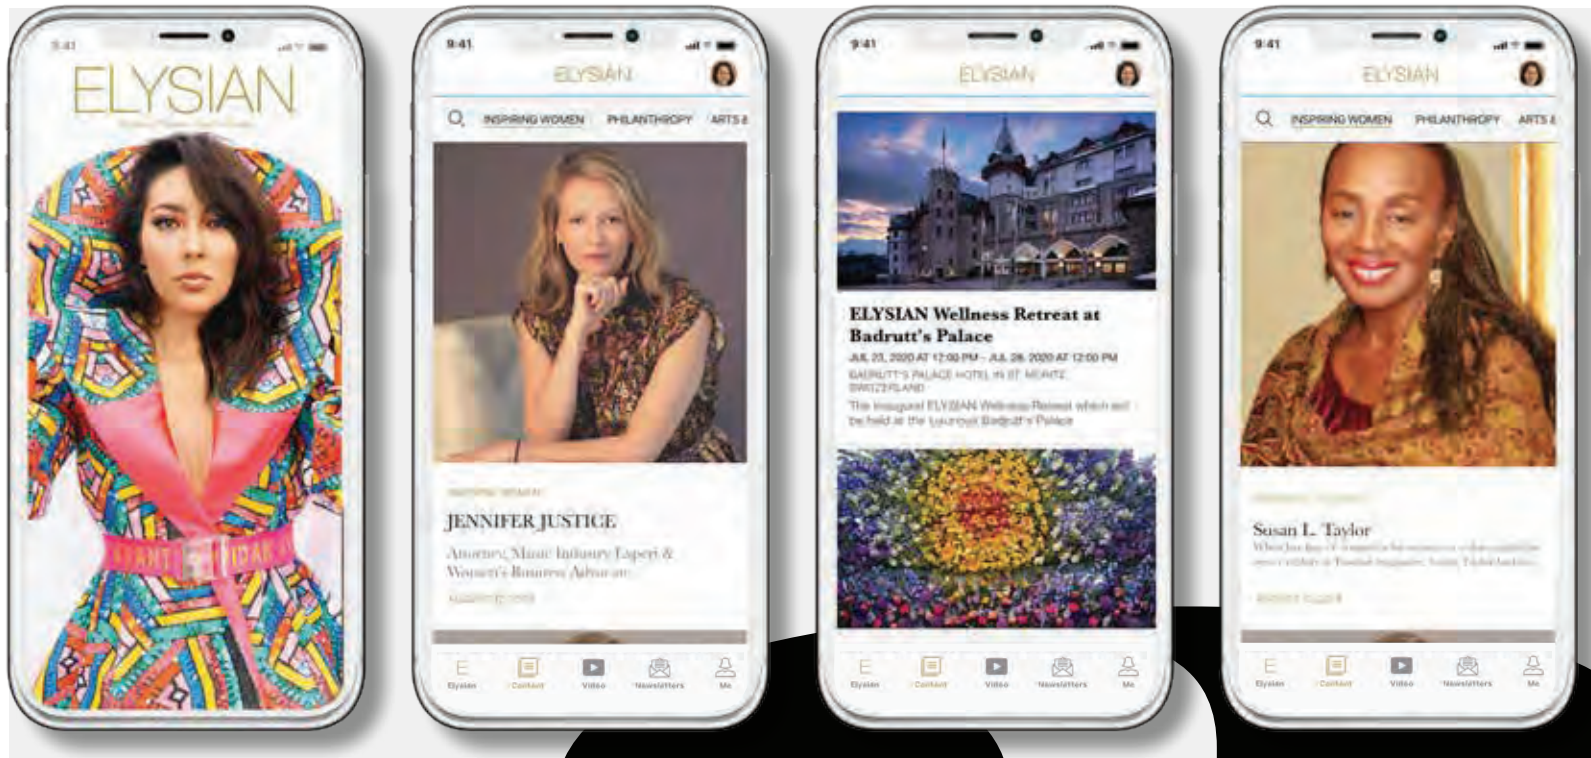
9:41

ELYSIAN

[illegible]

9:41

ELYSIAN

INSPIRING WOMEN PHILANTHROPY ARTS &

INSPIRING WOMEN

JENNIFER JUSTICE

Attorney, Music Industry Expert & Women's Business Advocate

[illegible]

E Elysian Content Video Newsletters Me

9:41

ELYSIAN

ELYSIAN Wellness Retreat at Badrutt's Palace

JUL 23, 2020 AT 12:00 PM – JUL 26, 2020 AT 12:00 PM

BADRUTT'S PALACE HOTEL IN ST. MORITZ SWITZERLAND

The inaugural ELYSIAN Wellness Retreat which will be held at the Luxurious Badrutt's Palace

E Elysian Content Video Newsletters Me

9:41

ELYSIAN

INSPIRING WOMEN PHILANTHROPY ARTS &

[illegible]

Susan L. Taylor

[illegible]

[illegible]

E Elysian Content Video Newsletters Me